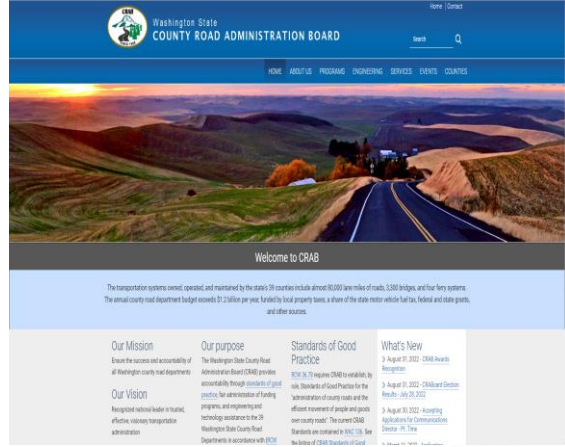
CRAB

Washington State
COUNTY ROAD ADMINISTRATION BOARD

Home | Contact

Search

HOME ABOUT US PROGRAMS ENGINEERING SERVICES EVENTS COUNTIES

Welcome to CRAB

The transportation systems owned, operated, and maintained by the state's 39 counties include almost 80,000 lane miles of roads, 3,300 bridges, and four ferry systems. The annual county road department budget exceeds $1.2 billion per year, funded by local property taxes, a share of the state motor vehicle fuel tax, federal and state grants, and other sources.

Our Mission

Ensure the success and accountability of all Washington county road departments

Our Vision

Recognized national leader in trusted, effective, visionary transportation administration

Our purpose

The Washington State County Road Administration Board (CRAB) provides accountability through standards of good practice, fair administration of funding programs, and engineering and technology assistance to the 39 Washington State County Road Departments in accordance with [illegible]

Standards of Good Practice

RCW 36.78 requires CRAB to establish, by rule, Standards of Good Practice for the "administration of county roads and the efficient movement of people and goods over county roads". The current CRAB Standards are contained in WAC 136. See the listing of CRAB Standards of Good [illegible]

What's New

> August 31, 2022 - CRAB Awards Recognition

> August 31, 2022 - CRABoard Election Results - July 28, 2022

> August 30, 2022 - Accepting Applications for Communications Director - Pt. Time

> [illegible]